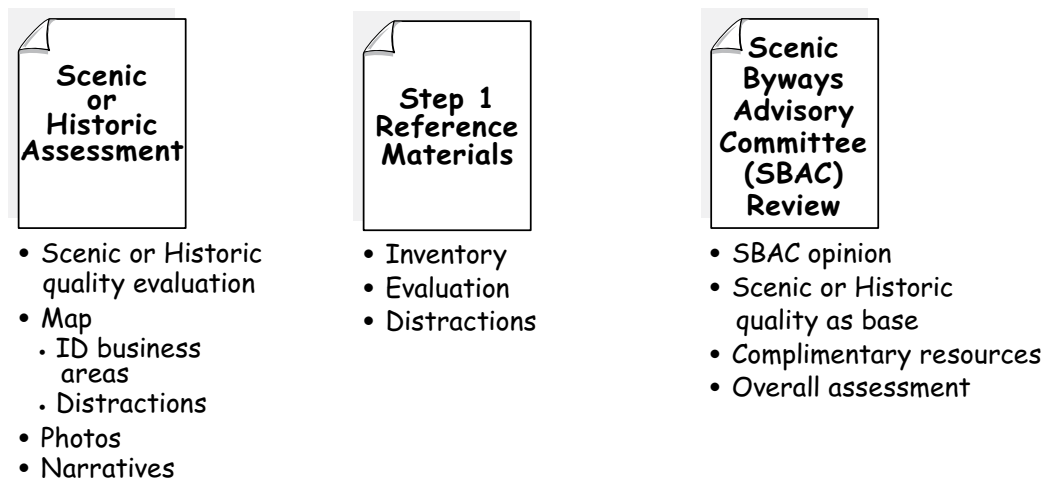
Scenic or Historic Assessment

- Scenic or Historic quality evaluation
- Map
  - ID business areas
  - Distractions
- Photos
- Narratives

Step 1 Reference Materials

- Inventory
- Evaluation
- Distractions

Scenic Byways Advisory Committee (SBAC) Review

- SBAC opinion
- Scenic or Historic quality as base
- Complimentary resources
- Overall assessment